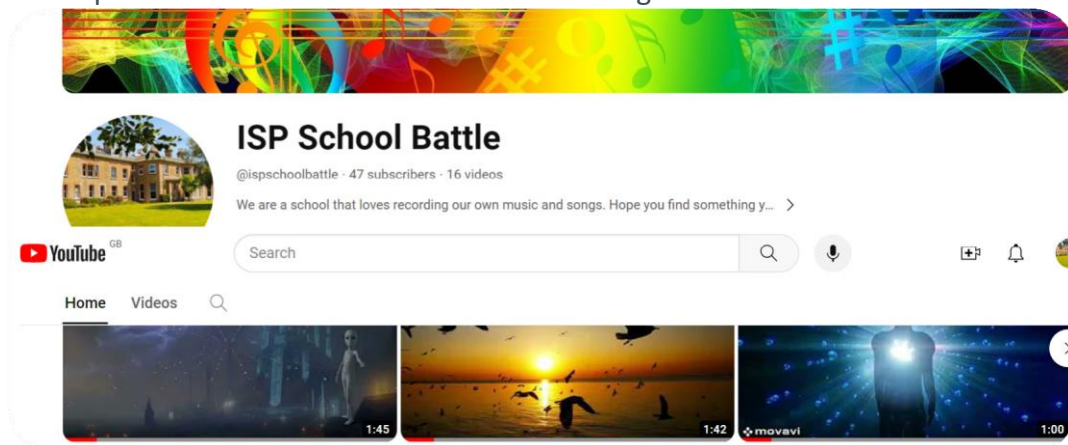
ISP School Battle

@ispschoolbattle · 47 subscribers · 16 videos

We are a school that loves recording our own music and songs. Hope you find something y... >

YouTube GB

Search

Home Videos

1:45

1:42

movavi

1:00